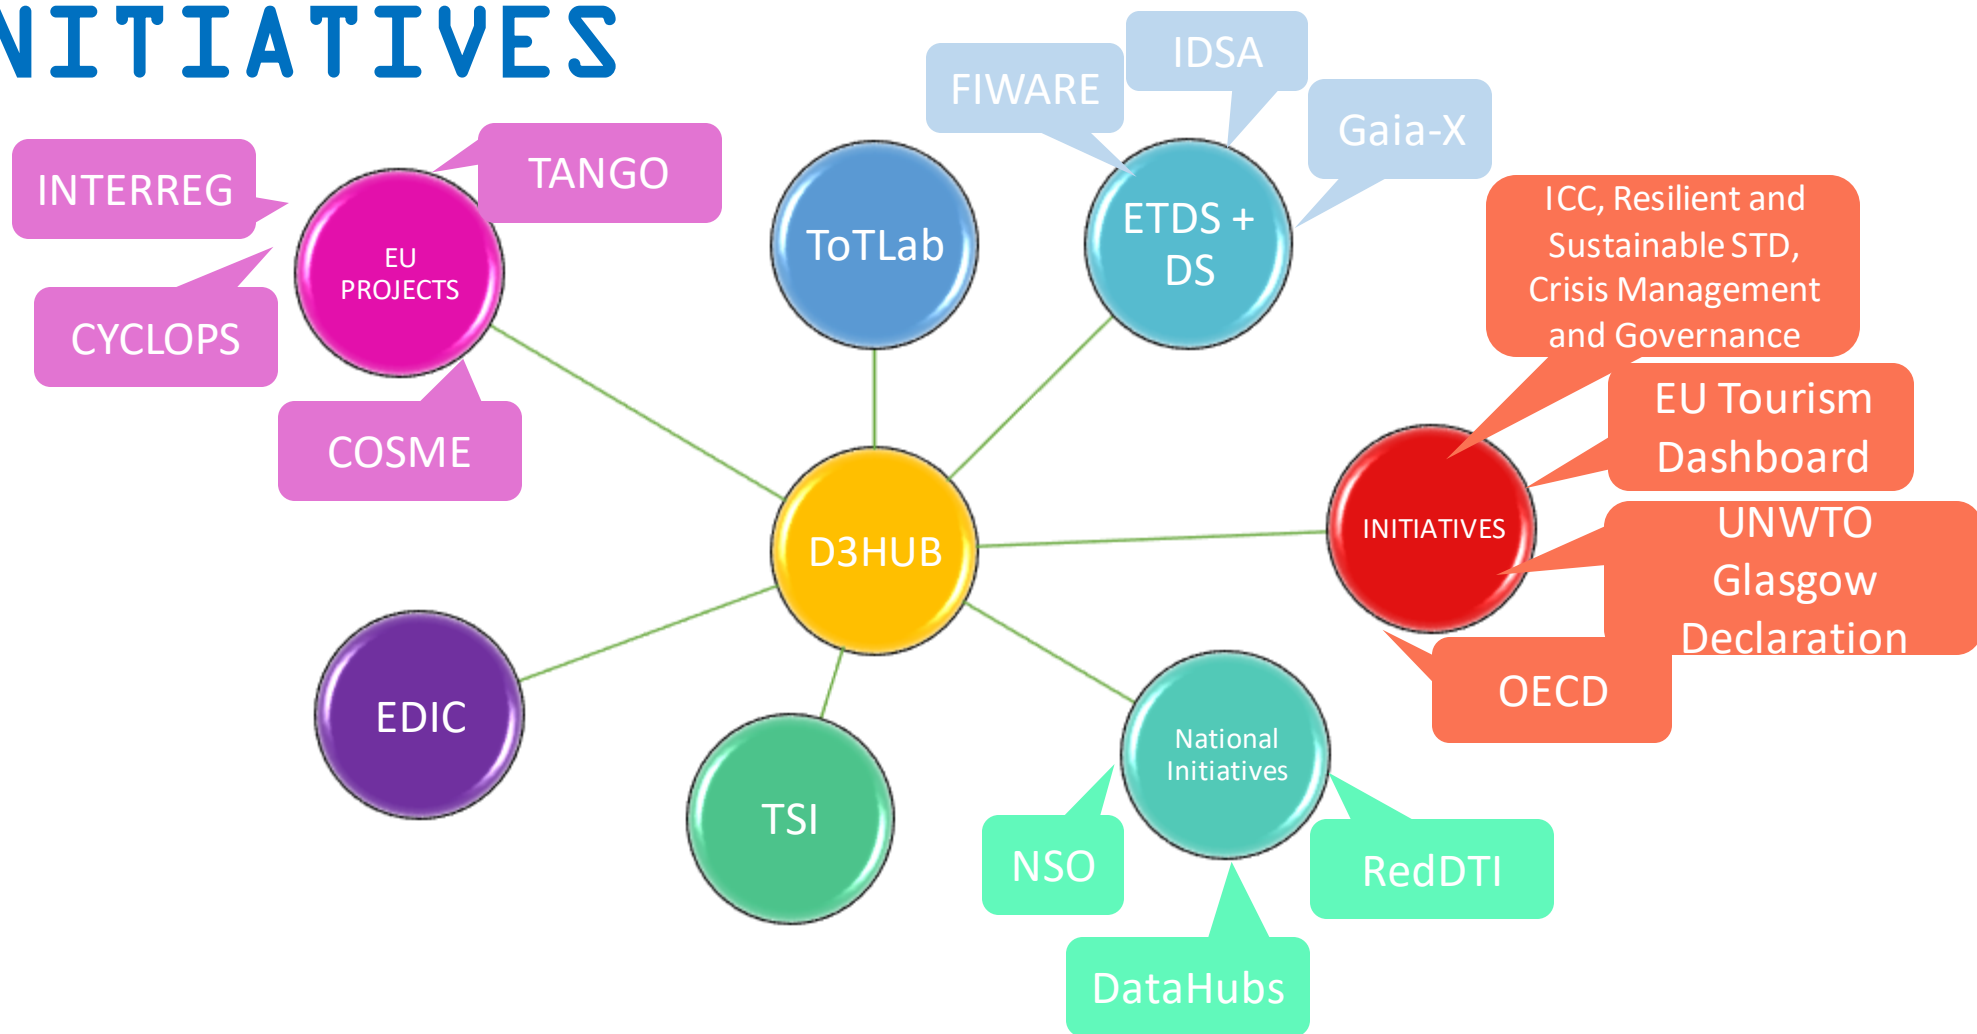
NITIATIVES

INTERREG

TANGO

EU PROJECTS

CYCLOPS

COSME

ToTLab

FIWARE

IDSA

Gaia-X

ETDS + DS

ICC, Resilient and Sustainable STD, Crisis Management and Governance

EU Tourism Dashboard

INITIATIVES

UNWTO Glasgow Declaration

OECD

D3HUB

EDIC

TSI

National Initiatives

NSO

RedDTI

DataHubs